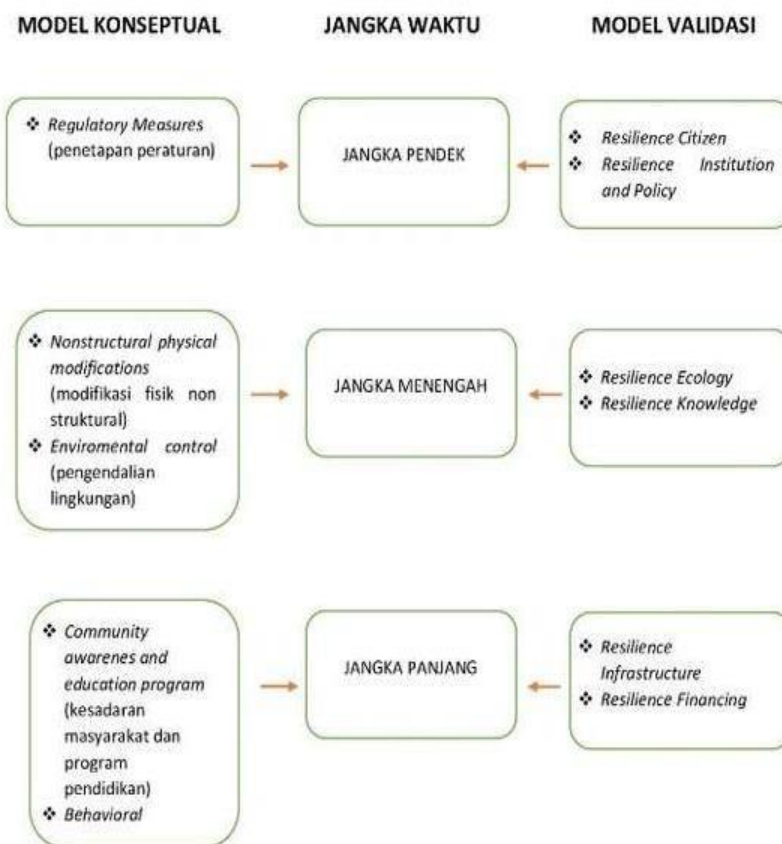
MODEL KONSEPTUAL

JANGKA WAKTU

MODEL VALIDASI

❖ Regulatory Measures (penetapan peraturan)

JANGKA PENDEK

❖ Resilience Citizen
❖ Resilience Institution and Policy

❖ Nonstructural physical modifications (modifikasi fisik non struktural)
❖ Enviromental control (pengendalian lingkungan)

JANGKA MENENGAH

❖ Resilience Ecology
❖ Resilience Knowledge

❖ Community awarenes and education program (kesadaran masyarakat dan program pendidikan)
❖ Behavioral

JANGKA PANJANG

❖ Resilience Infrastructure
❖ Resilience Financing